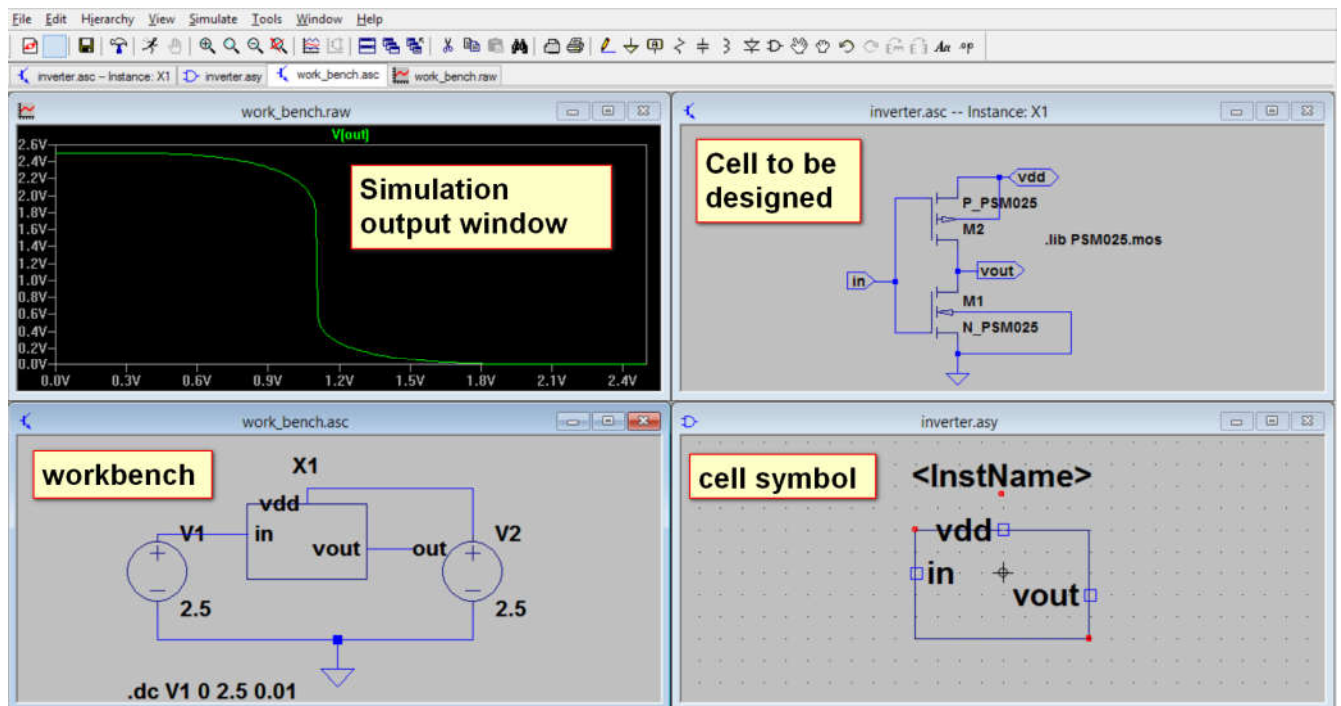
File Edit Hierarchy View Simulate Tools Window Help

Aa .op

inverter.asc -- Instance: X1 | inverter.asy | work_bench.asc | work_bench.raw

work_bench.raw

V[out]

2.6V
2.4V
2.2V
2.0V
1.8V
1.6V
1.4V
1.2V
1.0V
0.8V
0.6V
0.4V
0.2V
0.0V

0.0V 0.3V 0.6V 0.9V 1.2V 1.5V 1.8V 2.1V 2.4V

Simulation output window

inverter.asc -- Instance: X1

Cell to be designed

vdd

P_PSM025

M2

.lib PSM025.mos

in

vout

M1

N_PSM025

work_bench.asc

workbench

X1

vdd

V1

in

vout

out

V2

2.5

2.5

.dc V1 0 2.5 0.01

inverter.asy

cell symbol

<InstName>

vdd

in

vout